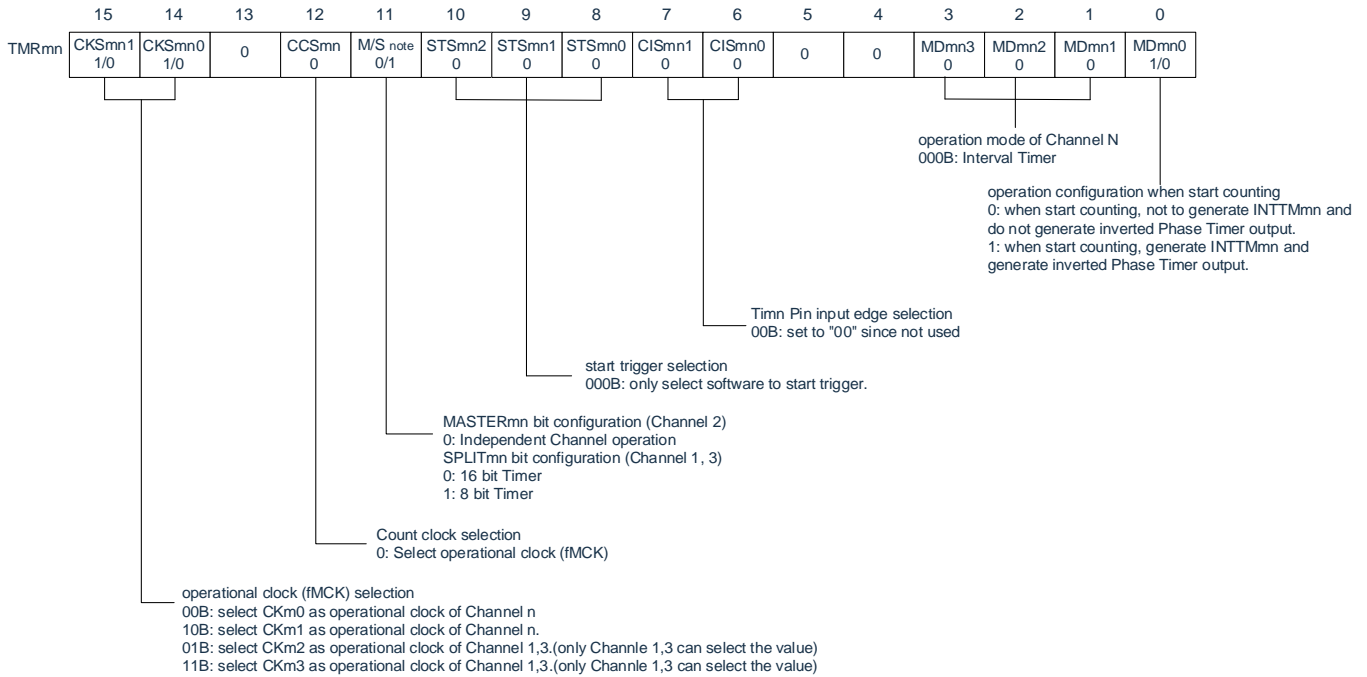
| | 15 | 14 | 13 | 12 | 11 | 10 | 9 | 8 | 7 | 6 | 5 | 4 | 3 | 2 | 1 | 0 |
|---|---|---|---|---|---|---|---|---|---|---|---|---|---|---|---|---|
| TMRmn | CKSmn1 1/0 | CKSmn0 1/0 | 0 | CCSmn 0 | M/S note 0/1 | STSmn2 0 | STSmn1 0 | STSmn0 0 | CISmn1 0 | CISmn0 0 | 0 | 0 | MDmn3 0 | MDmn2 0 | MDmn1 0 | MDmn0 1/0 |

operation mode of Channel N
000B: Interval Timer

operation configuration when start counting
0: when start counting, not to generate INTTMmn and do not generate inverted Phase Timer output.
1: when start counting, generate INTTMmn and generate inverted Phase Timer output.

Timn Pin input edge selection
00B: set to "00" since not used

start trigger selection
000B: only select software to start trigger.

MASTERmn bit configuration (Channel 2)
0: Independent Channel operation
SPLITmn bit configuration (Channel 1, 3)
0: 16 bit Timer
1: 8 bit Timer

Count clock selection
0: Select operational clock (fMCK)

operational clock (fMCK) selection
00B: select CKm0 as operational clock of Channel n
10B: select CKm1 as operational clock of Channel n.
01B: select CKm2 as operational clock of Channel 1,3.(only Channle 1,3 can select the value)
11B: select CKm3 as operational clock of Channel 1,3.(only Channle 1,3 can select the value)